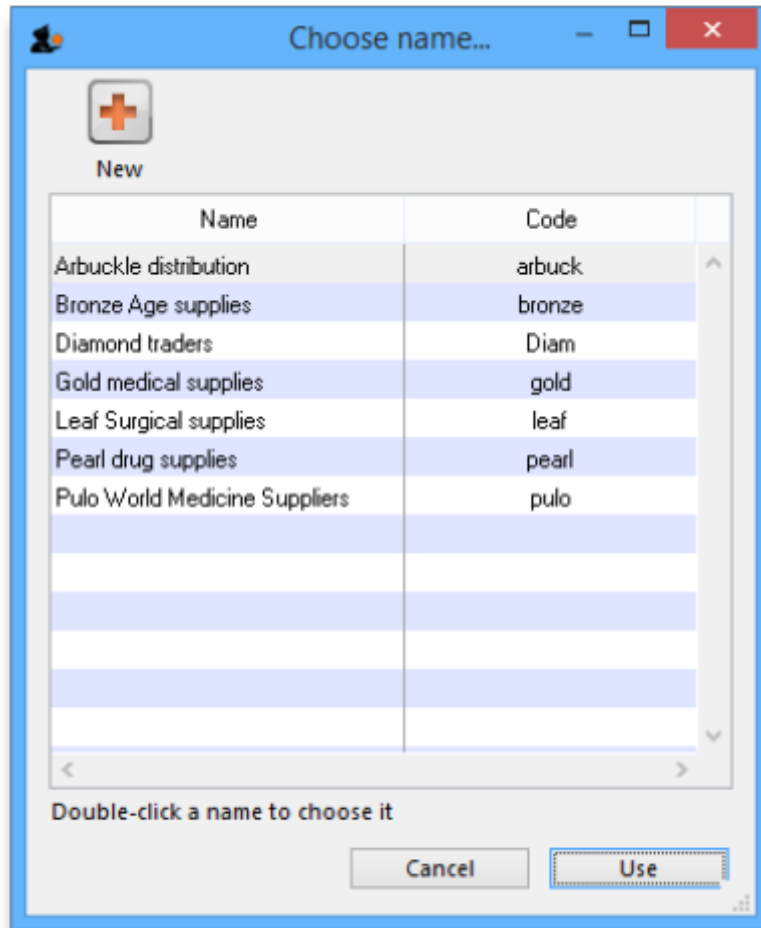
Choose name...

New

| Name | Code |
|---|---|
| Arbuckle distribution | arbuck |
| Bronze Age supplies | bronze |
| Diamond traders | Diam |
| Gold medical supplies | gold |
| Leaf Surgical supplies | leaf |
| Pearl drug supplies | pearl |
| Pulo World Medicine Suppliers | pulo |

Double-click a name to choose it

Cancel

Use